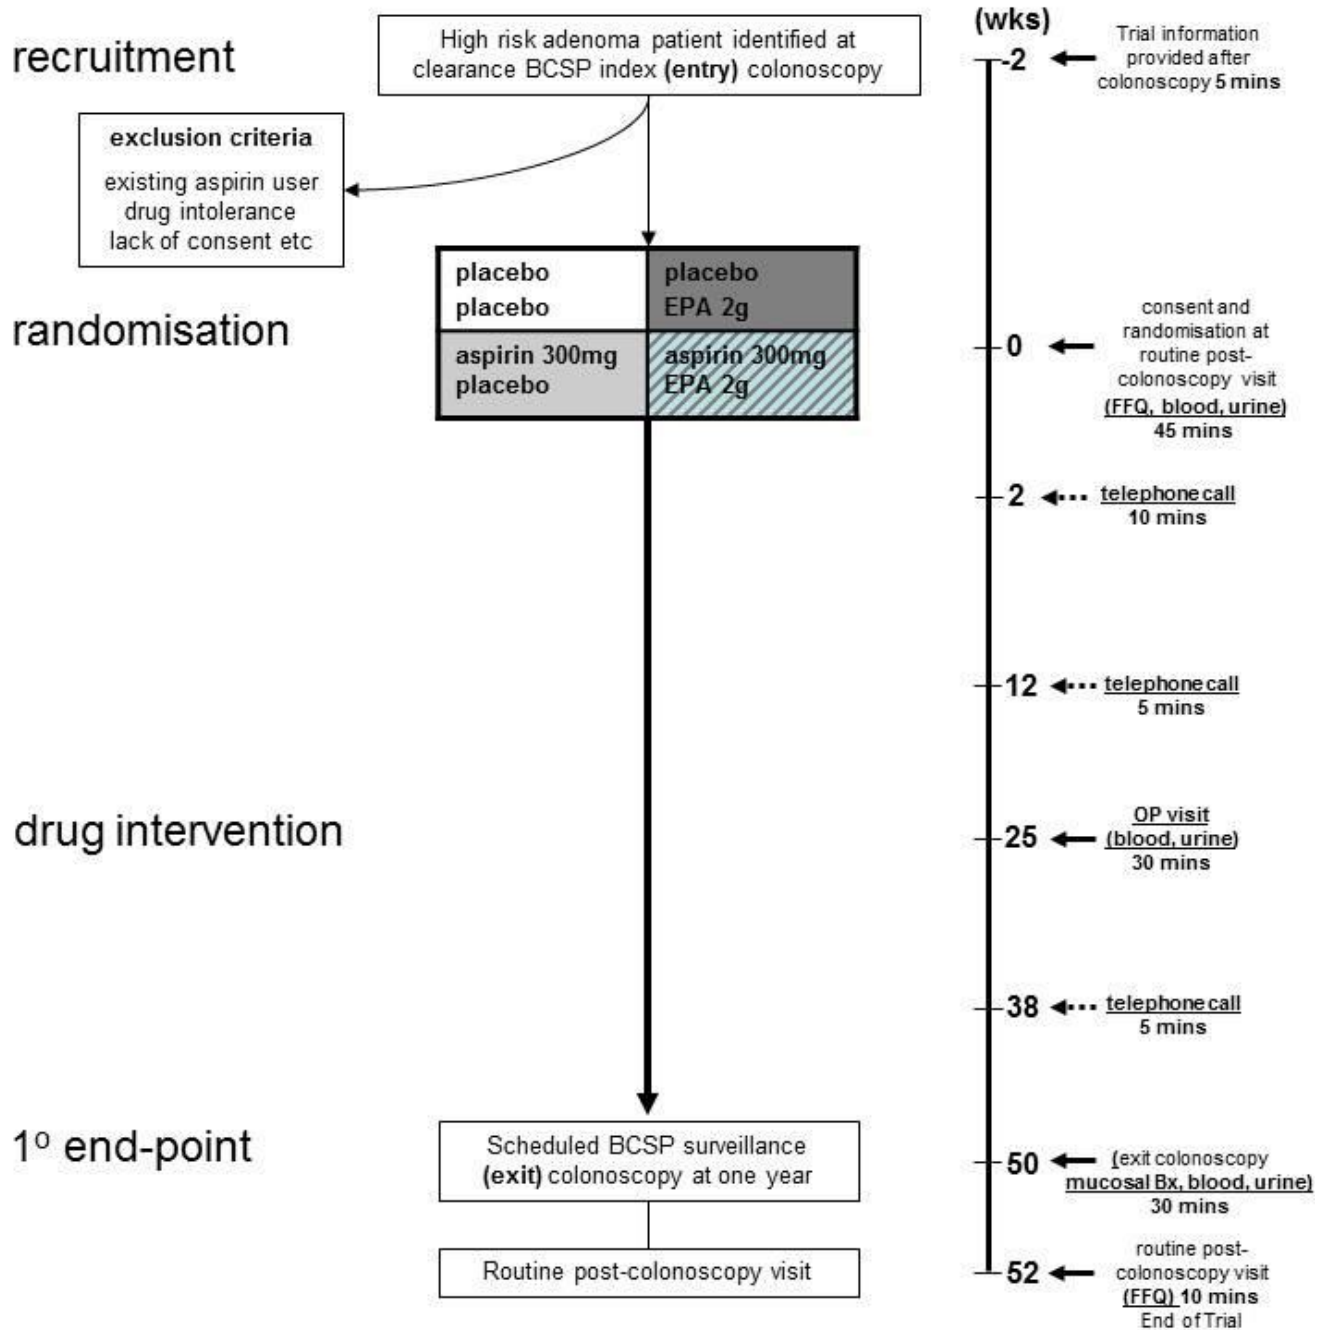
recruitment

High risk adenoma patient identified at clearance BCSP index **(entry)** colonoscopy

(wks)

-2 Trial information provided after colonoscopy 5 mins

exclusion criteria
existing aspirin user
drug intolerance
lack of consent etc

randomisation

| placebo placebo | placebo EPA 2g |
|---|---|
| aspirin 300mg placebo | aspirin 300mg EPA 2g |

0 consent and randomisation at routine post-colonoscopy visit (FFQ, blood, urine) 45 mins

2 telephone call 10 mins

12 telephone call 5 mins

drug intervention

25 OP visit (blood, urine) 30 mins

38 telephone call 5 mins

1$^{o}$ end-point

Scheduled BCSP surveillance **(exit)** colonoscopy at one year

50 (exit colonoscopy mucosal Bx, blood, urine) 30 mins

Routine post-colonoscopy visit

52 routine post-colonoscopy visit (FFQ) 10 mins End of Trial